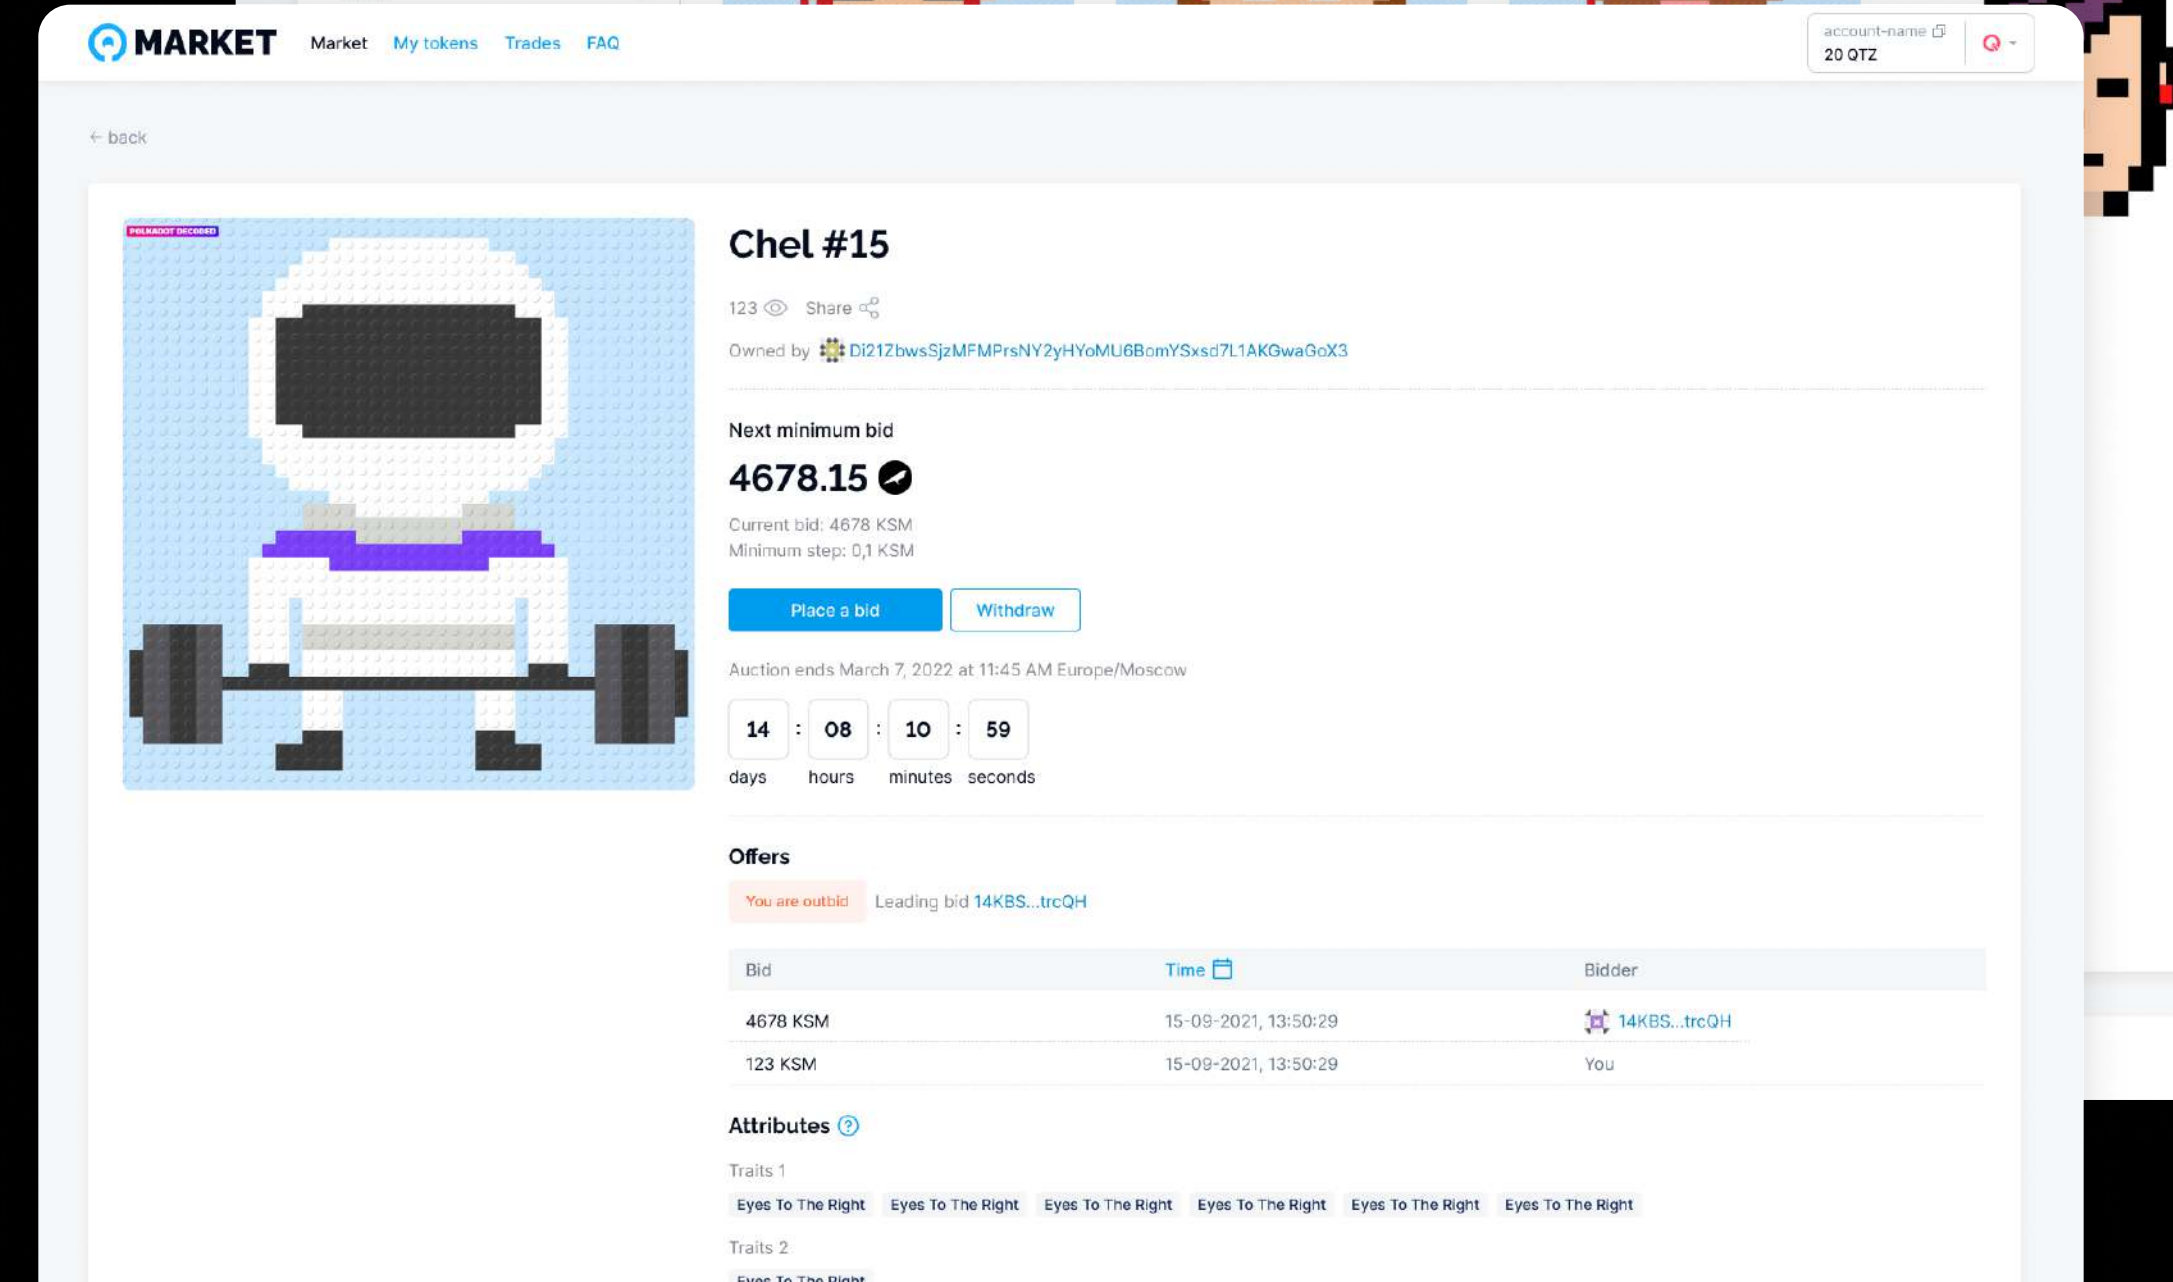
MARKET Market My tokens Trades FAQ

account-name
20 QTZ

← back

POLKADOT DECODED

Chel #15

123 Share

Owned by Di21ZbwsSjzMFMPrsNY2yHYoMU6BomYSxsd7L1AKGwaGoX3

Next minimum bid

4678.15

Current bid: 4678 KSM
Minimum step: 0,1 KSM

Place a bid Withdraw

Auction ends March 7, 2022 at 11:45 AM Europe/Moscow

14 : 08 : 10 : 59
days hours minutes seconds

Offers

You are outbid Leading bid 14KBS...trcQH

| Bid | Time | Bidder |
|---|---|---|
| 4678 KSM | 15-09-2021, 13:50:29 | 14KBS...trcQH |
| 123 KSM | 15-09-2021, 13:50:29 | You |

Attributes

Traits 1

Eyes To The Right Eyes To The Right Eyes To The Right Eyes To The Right Eyes To The Right Eyes To The Right

Traits 2

Eyes To The Right